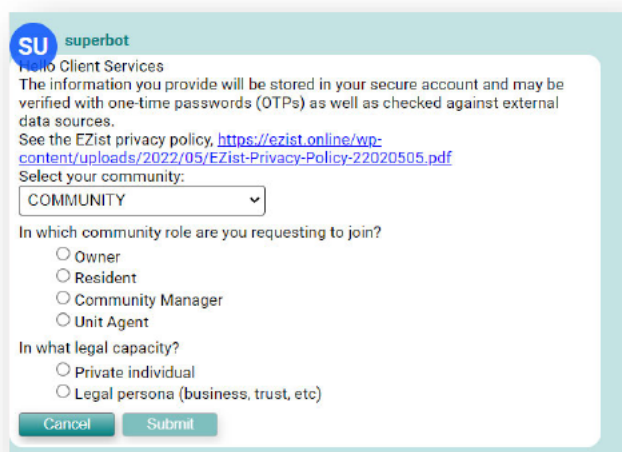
SU superbot

Hello Client Services
The information you provide will be stored in your secure account and may be verified with one-time passwords (OTPs) as well as checked against external data sources.
See the EZist privacy policy, https://ezist.online/wp-content/uploads/2022/05/EZist-Privacy-Policy-22020505.pdf
Select your community:
COMMUNITY
In which community role are you requesting to join?
Owner
Resident
Community Manager
Unit Agent
In what legal capacity?
Private individual
Legal persona (business, trust, etc)
Cancel Submit